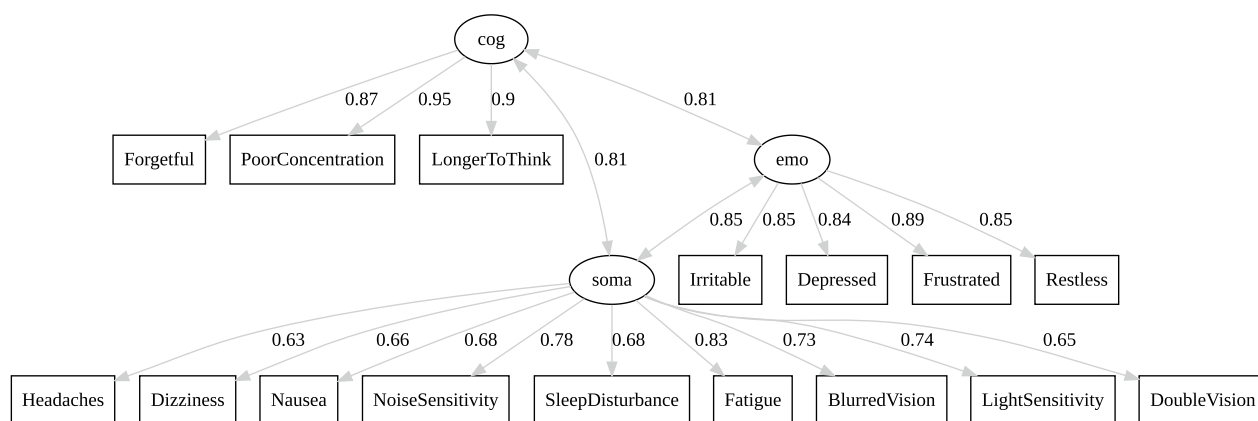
cog

0.87 0.95 0.9 0.81

Forgetful PoorConcentration LongerToThink

0.81

emo

0.85 0.85 0.84 0.89 0.85

soma

Irritable Depressed Frustrated Restless

0.63 0.66 0.68 0.78 0.68 0.83 0.73 0.74 0.65

Headaches Dizziness Nausea NoiseSensitivity SleepDisturbance Fatigue BlurredVision LightSensitivity DoubleVision